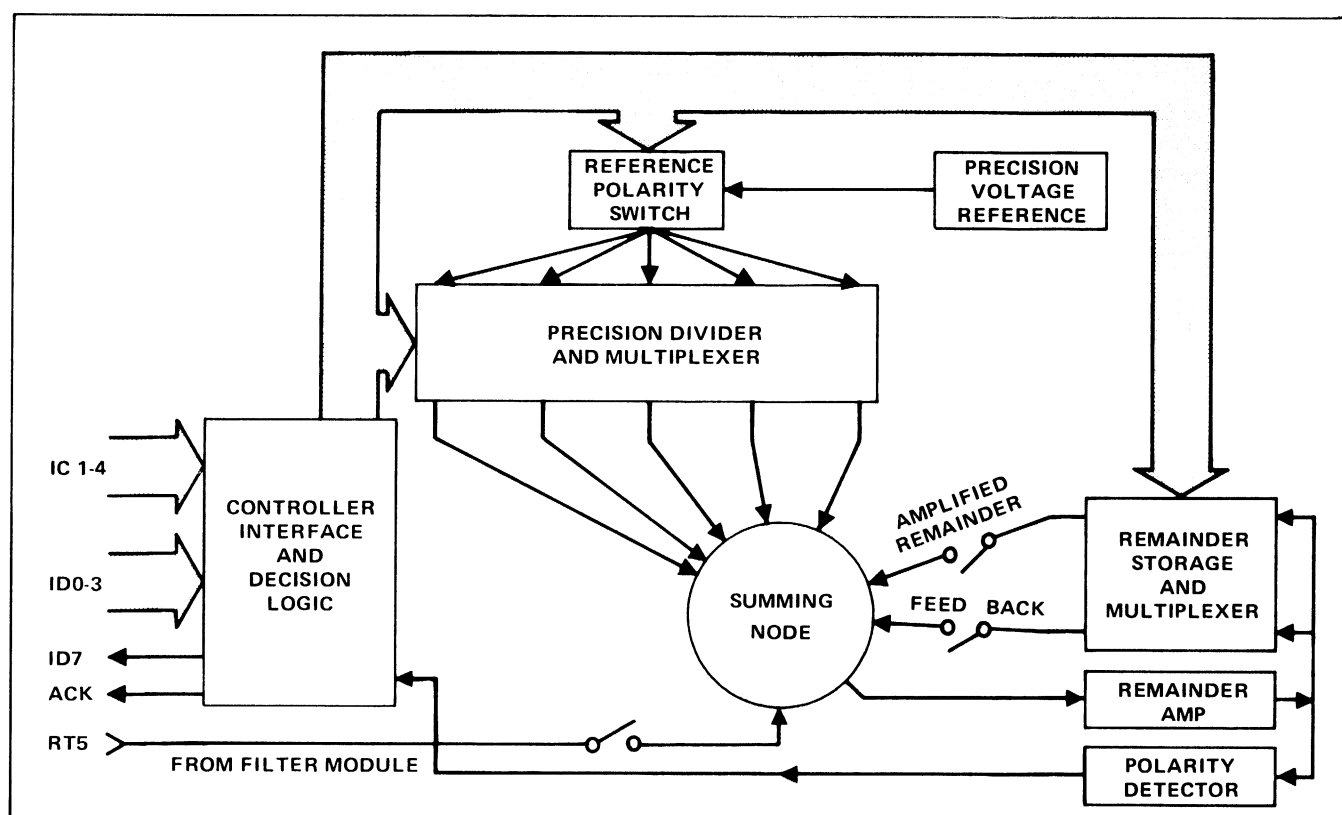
REFERENCE POLARITY SWITCH

PRECISION VOLTAGE REFERENCE

PRECISION DIVIDER AND MULTIPLEXER

IC 1-4

ID0-3

ID7

ACK

RT5

CONTROLLER INTERFACE AND DECISION LOGIC

AMPLIFIED REMAINDER

SUMMING NODE

FEED BACK

REMAINDER STORAGE AND MULTIPLEXER

REMAINDER AMP

FROM FILTER MODULE

POLARITY DETECTOR